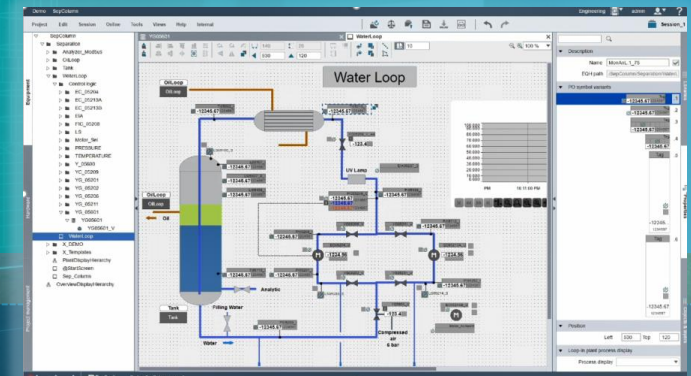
Demo SepColumn

Project Edit Session Online Tools Views Help Internal

Engineering admin

Session_1

SepColumn
Separator
Analytics_Modbus
OilLoop
Tank
WaterLoop
controllogic
FC_25204
FC_25215A
FC_25213G
EIA
FIC_05208
LS
Motor_fan
PRESSURE
TEMPERATURE
Y_25000
YC_25208
YG_05201
YG_05202
YG_05203
YG_05211
YG_05201
YG05601
YG05601_V
WaterLoop
X_DEMO
X_Templates
PlantDisplayHierarchy
@StartScreen
Sep_Column
OverviewDisplayHierarchy

Equipment

Hardware

Project Management

YG05601

WaterLoop

100 %

Water Loop

OilLoop

OilLoop

OilLoop

Oil

UV Lamp

Tank

Tank

Filling Water

Analytic

Water

Compressed air 6 bar

-12346.67

-12346.61

-12346.67

-123.45

-123.46

-123.40

PM

16:11:00 PM

Description

Name MonAnL_1_75

EQH path SepColumn/Separator/WaterLoop

PO symbol variants

-12346.61

-12346.67

Position

Left 330 Top 120

Loop-in plant process display

Process display

Properties